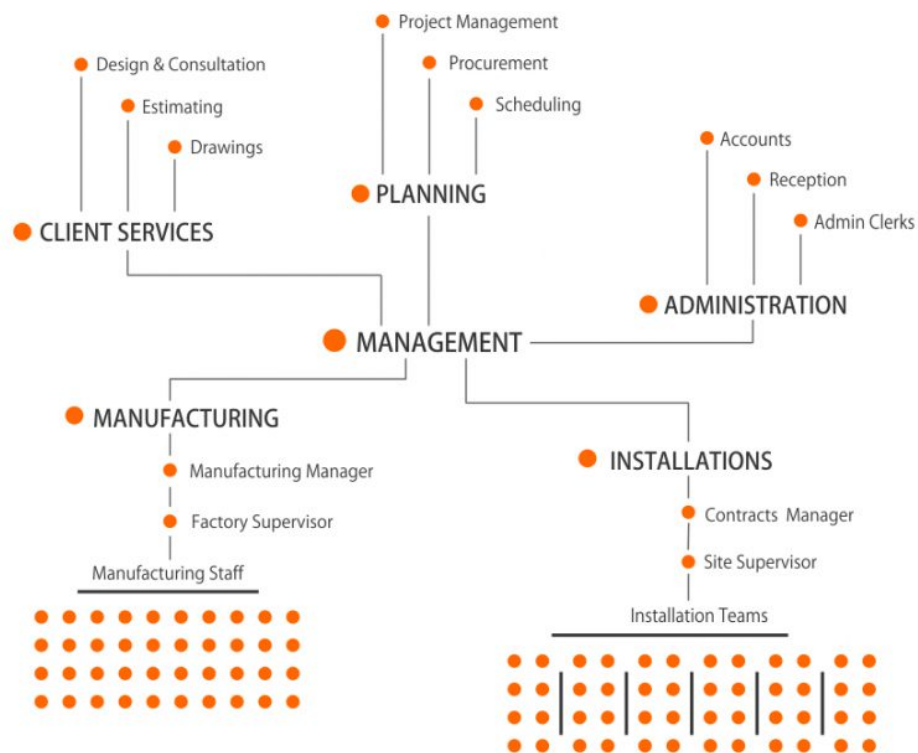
Project Management

Procurement

Scheduling

Design & Consultation

Estimating

Drawings

PLANNING

Accounts

Reception

Admin Clerks

CLIENT SERVICES

ADMINISTRATION

MANAGEMENT

MANUFACTURING

Manufacturing Manager

Factory Supervisor

Manufacturing Staff

INSTALLATIONS

Contracts Manager

Site Supervisor

Installation Teams